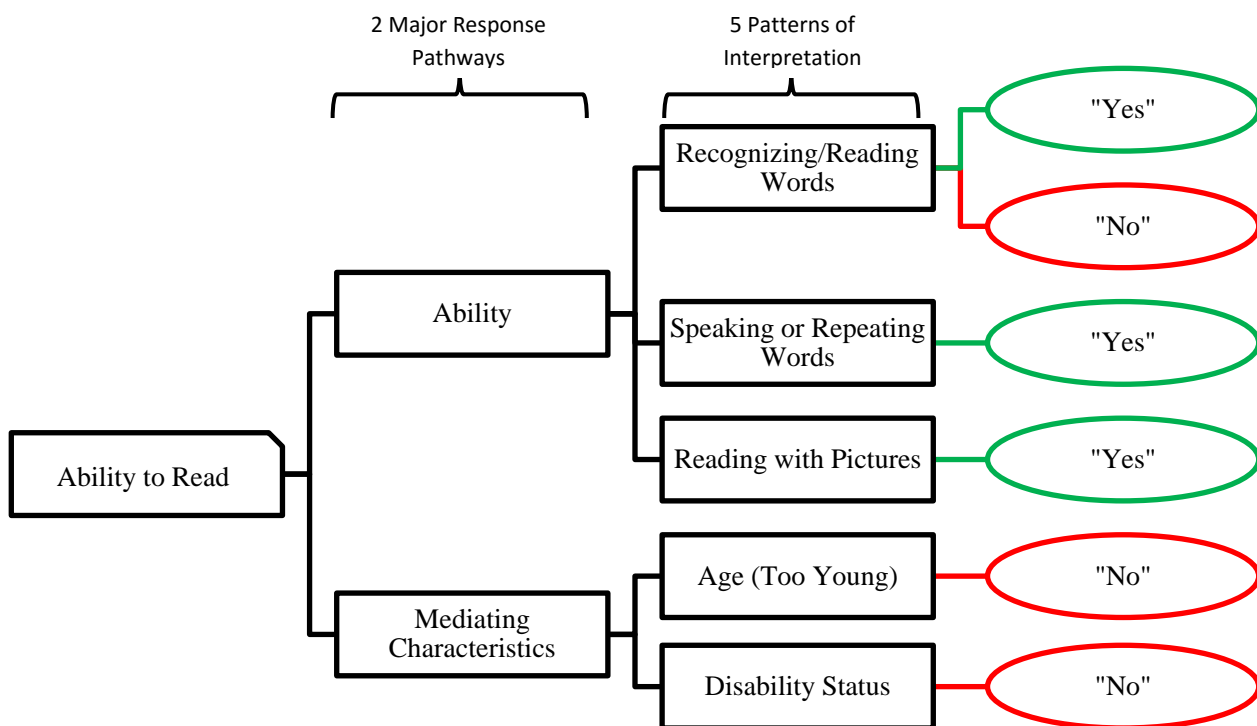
2 Major Response Pathways

5 Patterns of Interpretation

Ability to Read

Ability

Recognizing/Reading Words

"Yes"

"No"

Speaking or Repeating Words

"Yes"

Reading with Pictures

"Yes"

Mediating Characteristics

Age (Too Young)

"No"

Disability Status

"No"